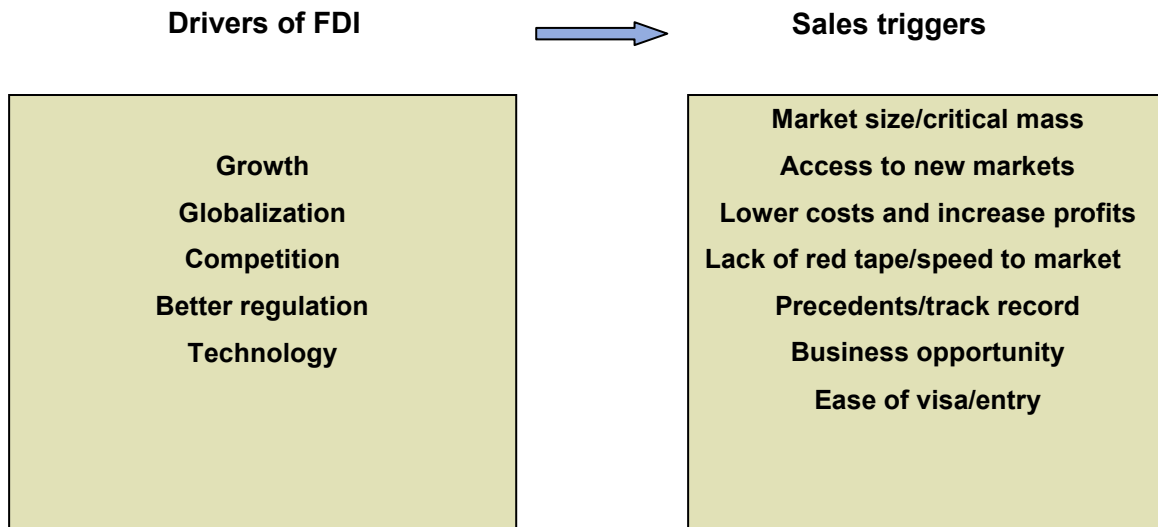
Drivers of FDI

Sales triggers

Growth
Globalization
Competition
Better regulation
Technology

Market size/critical mass
Access to new markets
Lower costs and increase profits
Lack of red tape/speed to market
Precedents/track record
Business opportunity
Ease of visa/entry